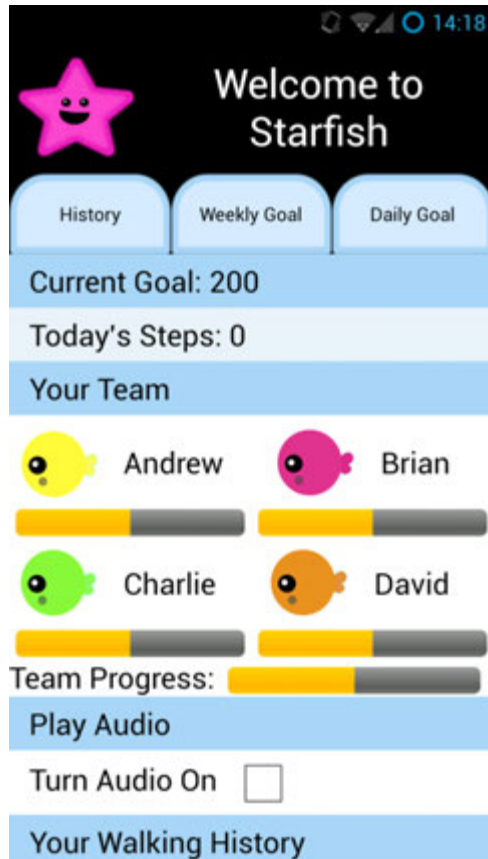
14:18

Welcome to Starfish

History

Weekly Goal

Daily Goal

Current Goal: 200

Today's Steps: 0

Your Team

Andrew

Brian

Charlie

David

Team Progress:

Play Audio

Turn Audio On

Your Walking History